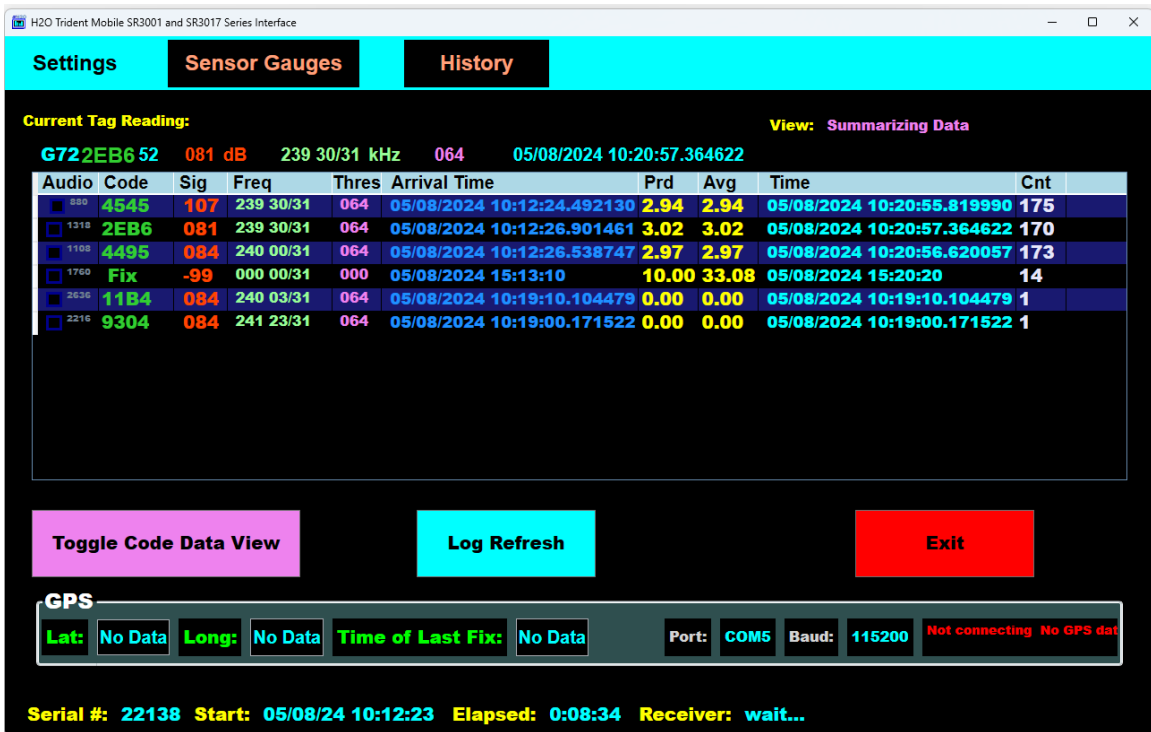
H2O Trident Mobile SR3001 and SR3017 Series Interface

Settings Sensor Gauges History

Current Tag Reading:

View: Summarizing Data

G72 2EB6 52 081 dB 239 30/31 kHz 064 05/08/2024 10:20:57.364622

| Audio | Code | Sig | Freq | Thres | Arrival Time | Prd | Avg | Time | Cnt |
|---|---|---|---|---|---|---|---|---|---|
| 880 | 4545 | 107 | 239 30/31 | 064 | 05/08/2024 10:12:24.492130 | 2.94 | 2.94 | 05/08/2024 10:20:55.819990 | 175 |
| 1318 | 2EB6 | 081 | 239 30/31 | 064 | 05/08/2024 10:12:26.901461 | 3.02 | 3.02 | 05/08/2024 10:20:57.364622 | 170 |
| 1108 | 4495 | 084 | 240 00/31 | 064 | 05/08/2024 10:12:26.538747 | 2.97 | 2.97 | 05/08/2024 10:20:56.620057 | 173 |
| 1760 | Fix | -99 | 000 00/31 | 000 | 05/08/2024 15:13:10 | 10.00 | 33.08 | 05/08/2024 15:20:20 | 14 |
| 2636 | 11B4 | 084 | 240 03/31 | 064 | 05/08/2024 10:19:10.104479 | 0.00 | 0.00 | 05/08/2024 10:19:10.104479 | 1 |
| 2216 | 9304 | 084 | 241 23/31 | 064 | 05/08/2024 10:19:00.171522 | 0.00 | 0.00 | 05/08/2024 10:19:00.171522 | 1 |

Toggle Code Data View Log Refresh Exit

GPS
Lat: No Data Long: No Data Time of Last Fix: No Data Port: COM5 Baud: 115200 Not connecting No GPS dat

Serial #: 22138 Start: 05/08/24 10:12:23 Elapsed: 0:08:34 Receiver: wait...